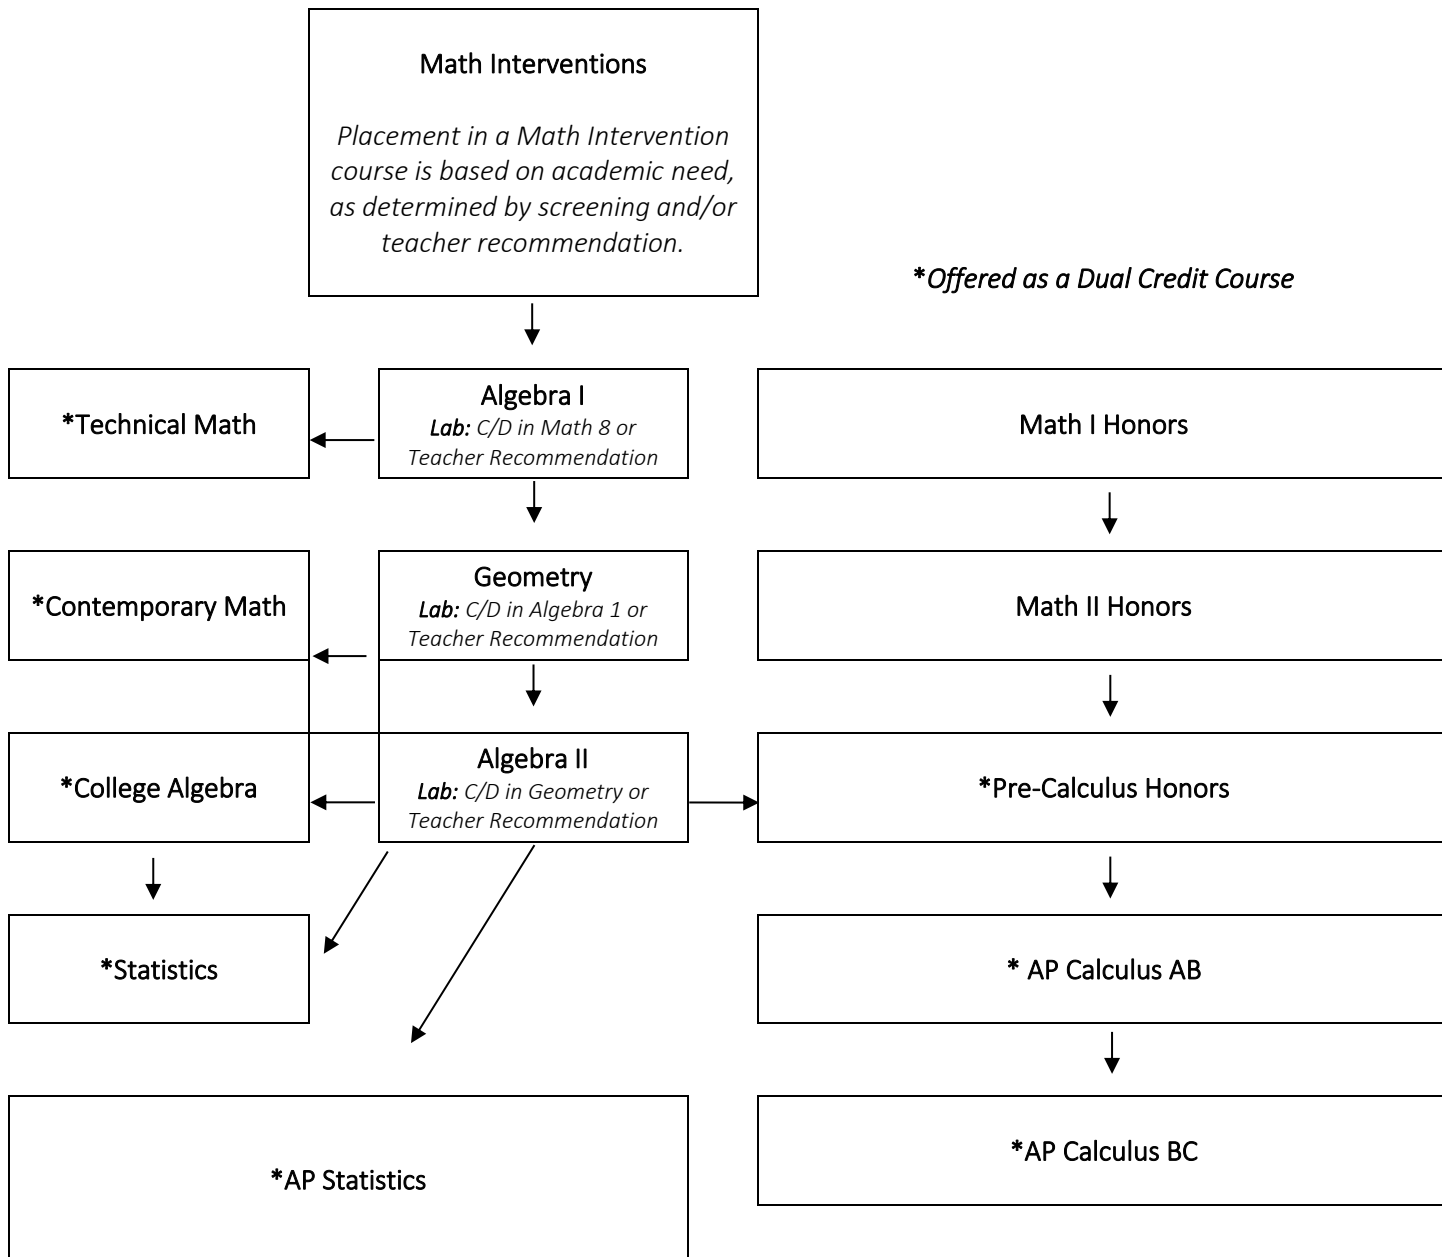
Math Interventions

Placement in a Math Intervention course is based on academic need, as determined by screening and/or teacher recommendation.

*Offered as a Dual Credit Course

*Technical Math

Algebra I
Lab: C/D in Math 8 or Teacher Recommendation

Math I Honors

*Contemporary Math

Geometry
Lab: C/D in Algebra 1 or Teacher Recommendation

Math II Honors

*College Algebra

Algebra II
Lab: C/D in Geometry or Teacher Recommendation

*Pre-Calculus Honors

*Statistics

* AP Calculus AB

*AP Statistics

*AP Calculus BC